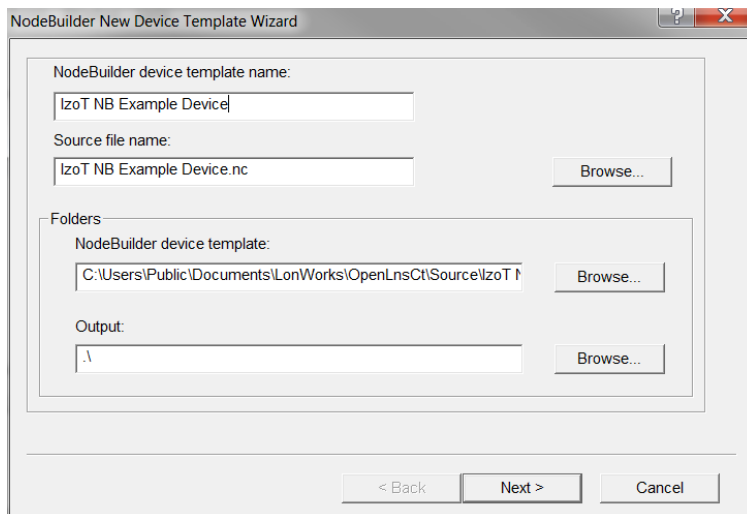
NodeBuilder New Device Template Wizard

?

X

NodeBuilder device template name:

IzoT NB Example Device

Source file name:

IzoT NB Example Device.nc

Browse...

Folders

NodeBuilder device template:

C:\Users\Public\Documents\LonWorks\OpenLnsCt\Source\IzoT N

Browse...

Output:

.\

Browse...

< Back

Next >

Cancel